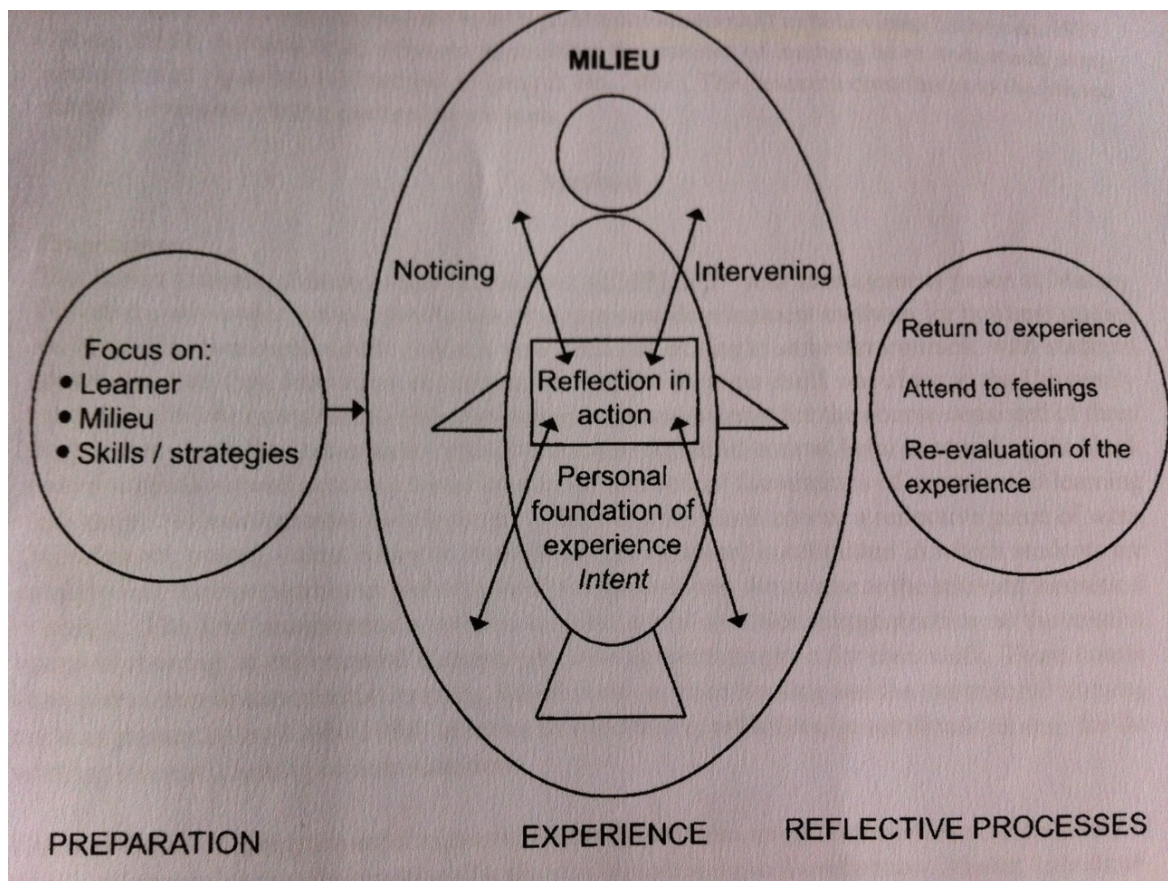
MILIEU

Noticing

Intervening

Focus on:
• Learner
• Milieu
• Skills / strategies

Reflection in action

Personal foundation of experience
*Intent*

Return to experience

Attend to feelings

Re-evaluation of the experience

PREPARATION

EXPERIENCE

REFLECTIVE PROCESSES